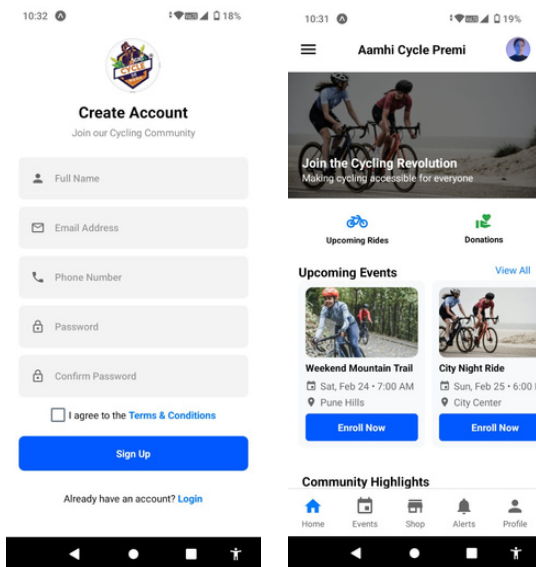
10:32 18%

Create Account

Join our Cycling Community

Full Name

Email Address

Phone Number

Password

Confirm Password

I agree to the Terms & Conditions

Sign Up

Already have an account? Login

10:31 19%

Aamhi Cycle Premi

Join the Cycling Revolution

Making cycling accessible for everyone

Upcoming Rides

Donations

Upcoming Events

View All

Weekend Mountain Trail

Sat, Feb 24 • 7:00 AM

Pune Hills

Enroll Now

City Night Ride

Sun, Feb 25 • 6:00 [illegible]

City Center

Enroll Now

Community Highlights

Home

Events

Shop

Alerts

Profile